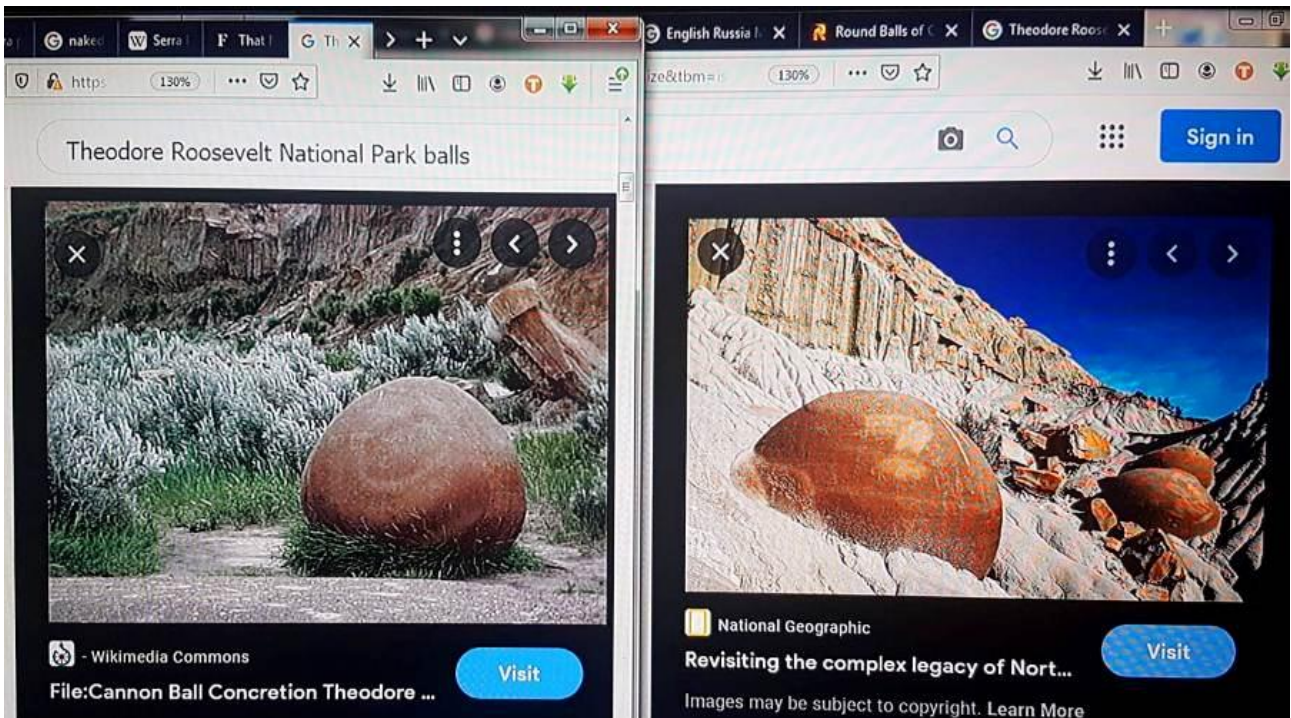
naked
Serra
That
Th
https
130%
Theodore Roosevelt National Park balls
- Wikimedia Commons
File:Cannon Ball Concretion Theodore ...
Visit

English Russia
Round Balls of
Theodore Roos
ize&tbm=
130%
Sign in
National Geographic
Revisiting the complex legacy of Nort...
Visit
Images may be subject to copyright. Learn More